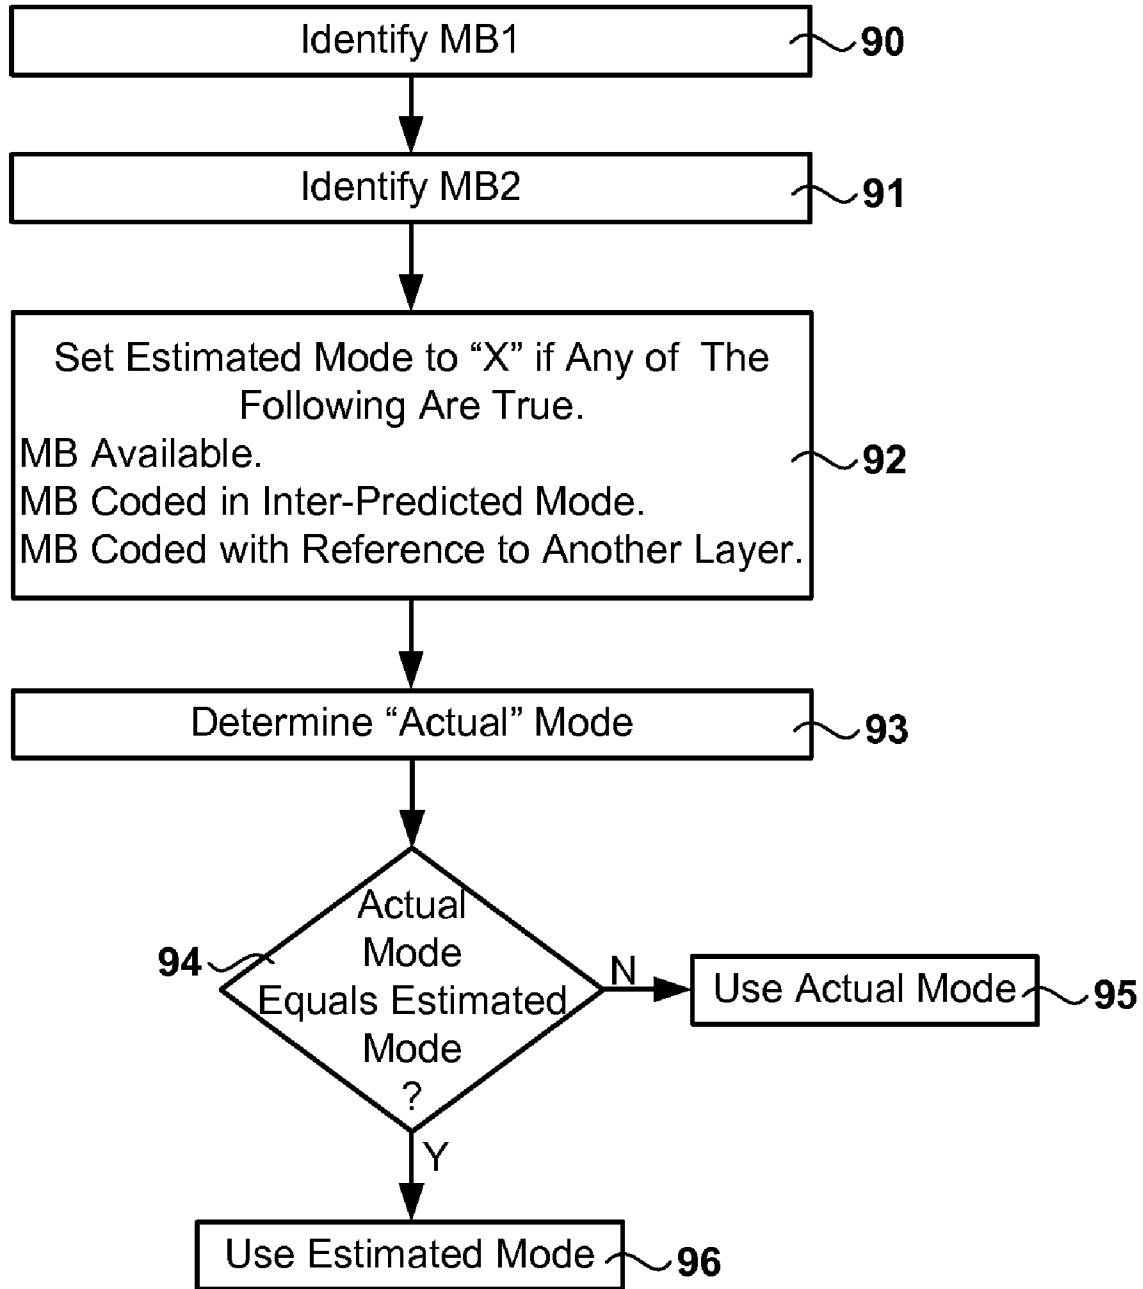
Identify MB1
90

Identify MB2
91

Set Estimated Mode to “X” if Any of The Following Are True.
MB Available.
MB Coded in Inter-Predicted Mode.
MB Coded with Reference to Another Layer.
92

Determine “Actual” Mode
93

94
Actual Mode Equals Estimated Mode ?

N
Use Actual Mode
95

Y
Use Estimated Mode
96